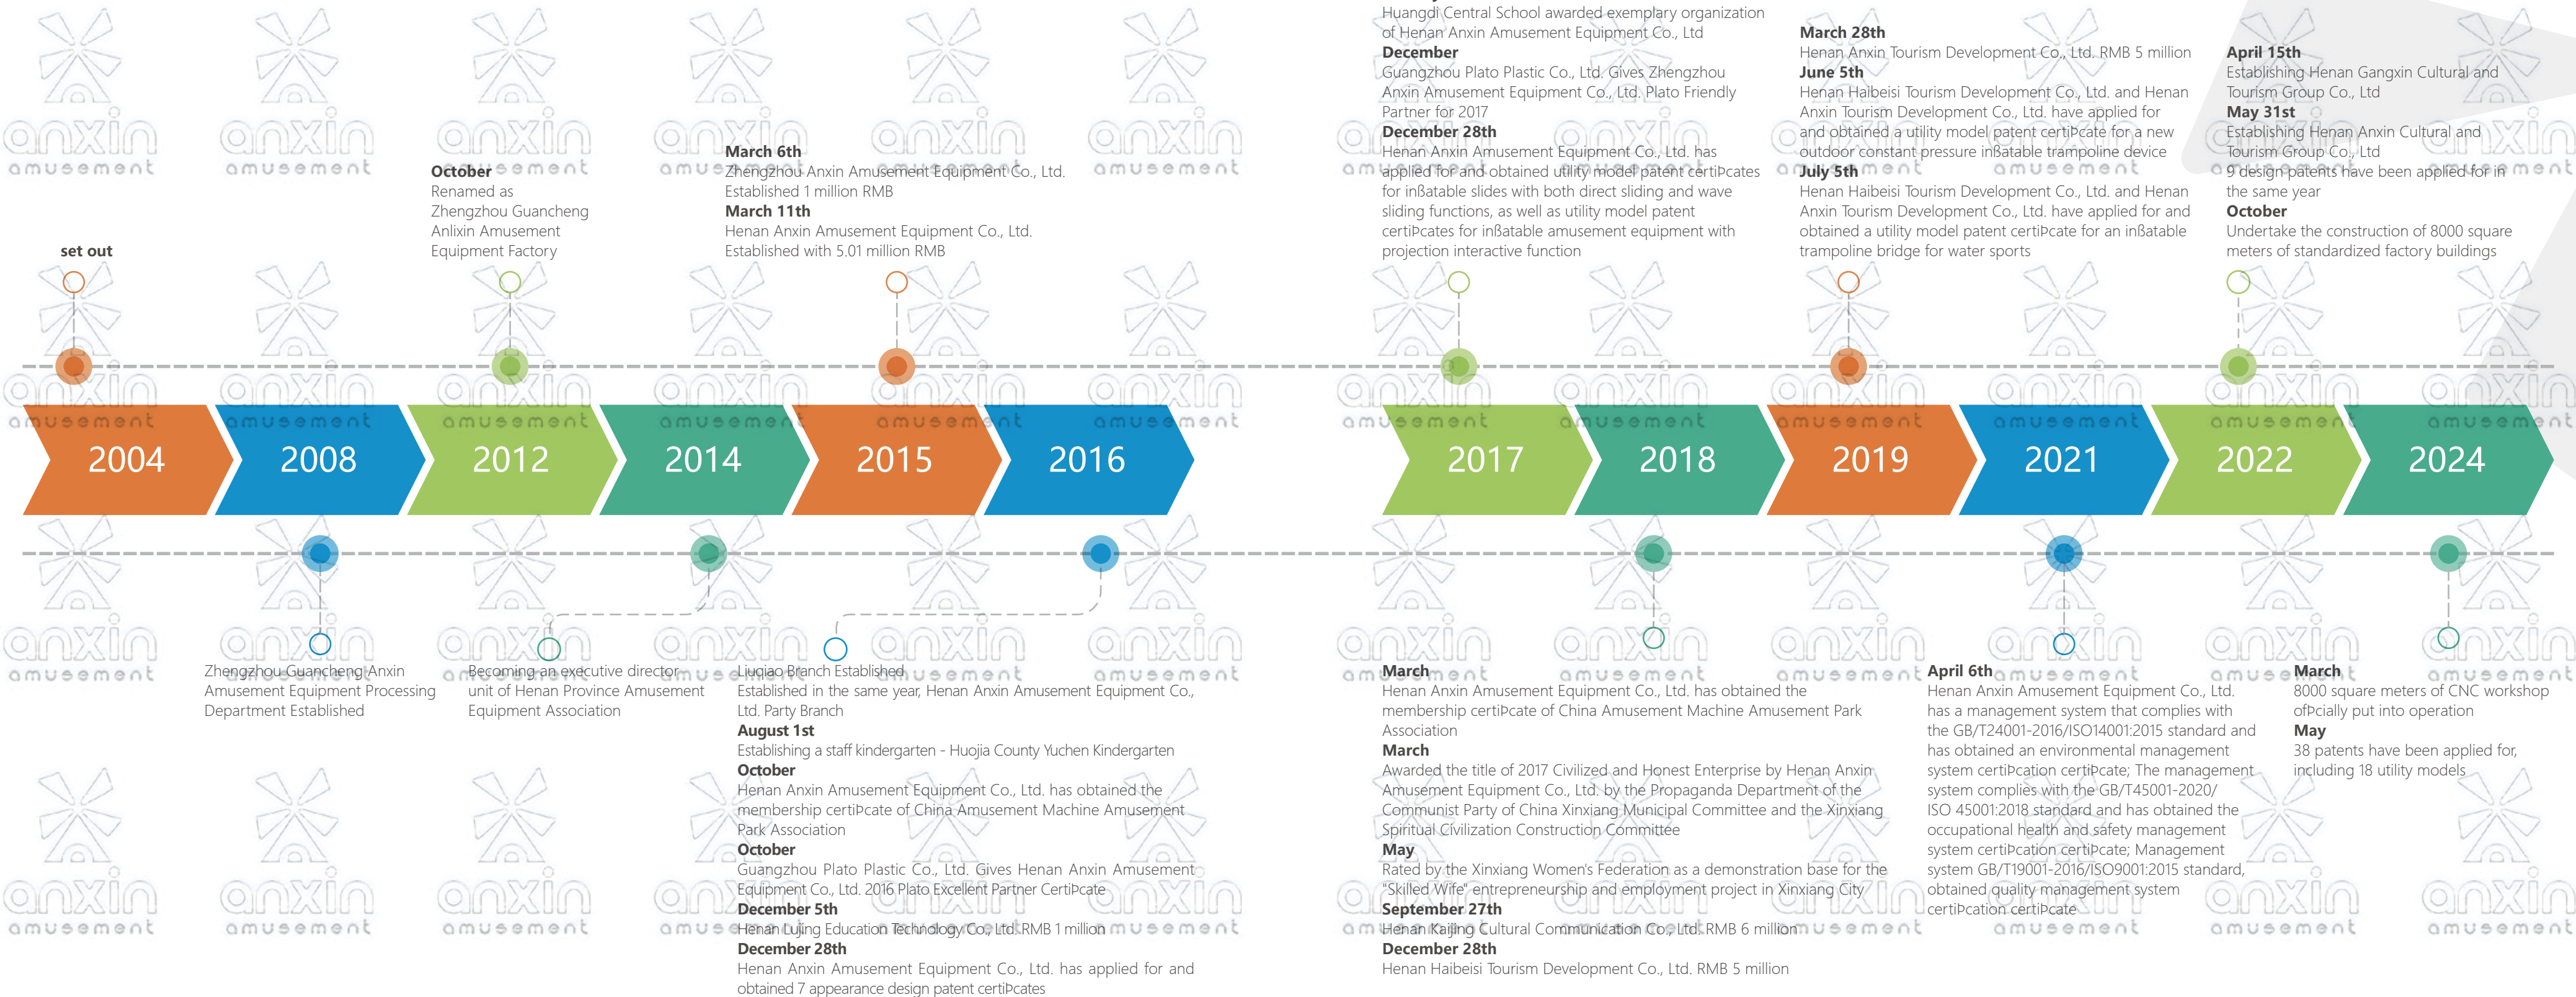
set out

October
Renamed as Zhengzhou Guancheng Anlixin Amusement Equipment Factory

March 6th
Zhengzhou Anxin Amusement Equipment Co., Ltd. Established 1 million RMB
March 11th
Henan Anxin Amusement Equipment Co., Ltd. Established with 5.01 million RMB

Huangdi Central School awarded exemplary organization of Henan Anxin Amusement Equipment Co., Ltd
December
Guangzhou Plato Plastic Co., Ltd. Gives Zhengzhou Anxin Amusement Equipment Co., Ltd. Plato Friendly Partner for 2017
December 28th
Henan Anxin Amusement Equipment Co., Ltd. has applied for and obtained utility model patent certiÞcates for inßatable slides with both direct sliding and wave sliding functions, as well as utility model patent certiÞcates for inßatable amusement equipment with projection interactive function

March 28th
Henan Anxin Tourism Development Co., Ltd. RMB 5 million
June 5th
Henan Haibeisi Tourism Development Co., Ltd. and Henan Anxin Tourism Development Co., Ltd. have applied for and obtained a utility model patent certiÞcate for a new outdoor constant pressure inßatable trampoline device
July 5th
Henan Haibeisi Tourism Development Co., Ltd. and Henan Anxin Tourism Development Co., Ltd. have applied for and obtained a utility model patent certiÞcate for an inßatable trampoline bridge for water sports

April 15th
Establishing Henan Gangxin Cultural and Tourism Group Co., Ltd
May 31st
Establishing Henan Anxin Cultural and Tourism Group Co., Ltd
9 design patents have been applied for in the same year
October
Undertake the construction of 8000 square meters of standardized factory buildings

2004 2008 2012 2014 2015 2016 2017 2018 2019 2021 2022 2024

Zhengzhou Guancheng Anxin Amusement Equipment Processing Department Established

Becoming an executive director unit of Henan Province Amusement Equipment Association

Liuqiao Branch Established
Established in the same year, Henan Anxin Amusement Equipment Co., Ltd. Party Branch
August 1st
Establishing a staff kindergarten - Huojia County Yuchen Kindergarten
October
Henan Anxin Amusement Equipment Co., Ltd. has obtained the membership certiÞcate of China Amusement Machine Amusement Park Association
October
Guangzhou Plato Plastic Co., Ltd. Gives Henan Anxin Amusement Equipment Co., Ltd. 2016 Plato Excellent Partner CertiÞcate
December 5th
Henan Lujing Education Technology Co., Ltd. RMB 1 million
December 28th
Henan Anxin Amusement Equipment Co., Ltd. has applied for and obtained 7 appearance design patent certiÞcates

March
Henan Anxin Amusement Equipment Co., Ltd. has obtained the membership certiÞcate of China Amusement Machine Amusement Park Association
March
Awarded the title of 2017 Civilized and Honest Enterprise by Henan Anxin Amusement Equipment Co., Ltd. by the Propaganda Department of the Communist Party of China Xinxiang Municipal Committee and the Xinxiang Spiritual Civilization Construction Committee
May
Rated by the Xinxiang Women's Federation as a demonstration base for the "Skilled Wife" entrepreneurship and employment project in Xinxiang City
September 27th
Henan Kaijing Cultural Communication Co., Ltd. RMB 6 million
December 28th
Henan Haibeisi Tourism Development Co., Ltd. RMB 5 million

April 6th
Henan Anxin Amusement Equipment Co., Ltd. has a management system that complies with the GB/T24001-2016/ISO14001:2015 standard and has obtained an environmental management system certiÞcation certiÞcate; The management system complies with the GB/T45001-2020/ ISO 45001:2018 standard and has obtained the occupational health and safety management system certiÞcation certiÞcate; Management system GB/T19001-2016/ISO9001:2015 standard, obtained quality management system certiÞcation certiÞcate

March
8000 square meters of CNC workshop ofÞcially put into operation
May
38 patents have been applied for, including 18 utility models